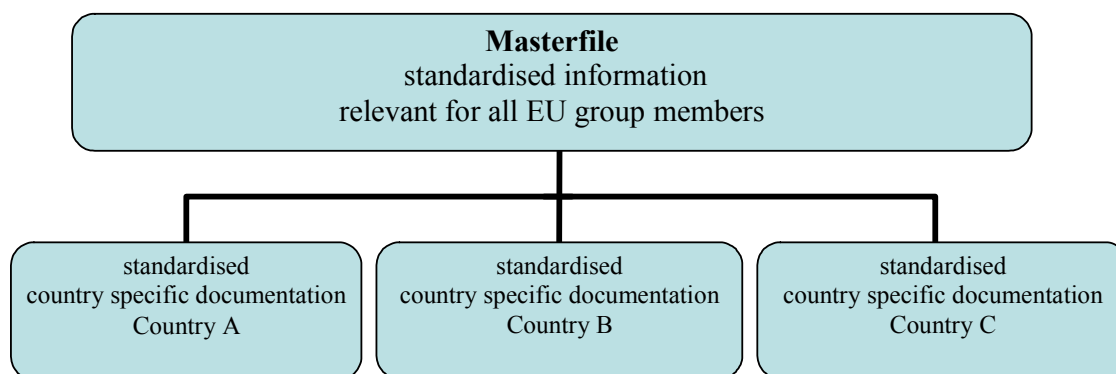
**Masterfile**
standardised information
relevant for all EU group members

standardised
country specific documentation
Country A

standardised
country specific documentation
Country B

standardised
country specific documentation
Country C